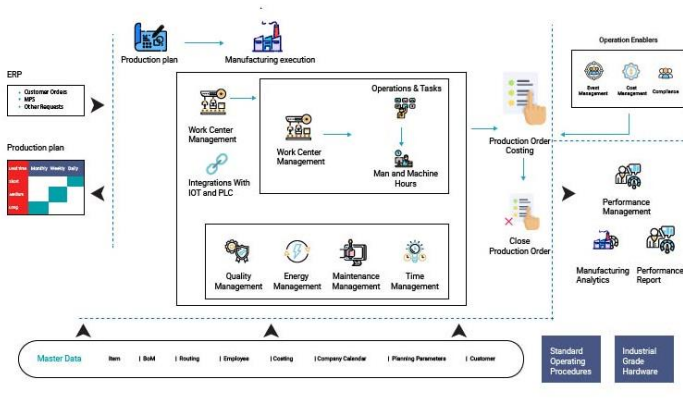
Production plan

Manufacturing execution

ERP

- Customer Orders
- MPS
- Other Requests

Production plan

| Lead time | Monthly | Weekly | Daily |
|---|---|---|---|
| Cost | | | |
| Uniform | | | |
| Long | | | |

Work Center Management

Integrations With IOT and PLC

Operations & Tasks

Work Center Management

Man and Machine Hours

Quality Management

Energy Management

Maintenance Management

Time Management

Production Order Costing

Close Production Order

Operation Enablers

Event Management

Cost Management

Compliance

Performance Management

Manufacturing Analytics

Performance Report

Master Data | Item | BoM | Routing | Employee | Costing | Company Calendar | Planning Parameters | Customer

Standard Operating Procedures

Industrial Grade Hardware